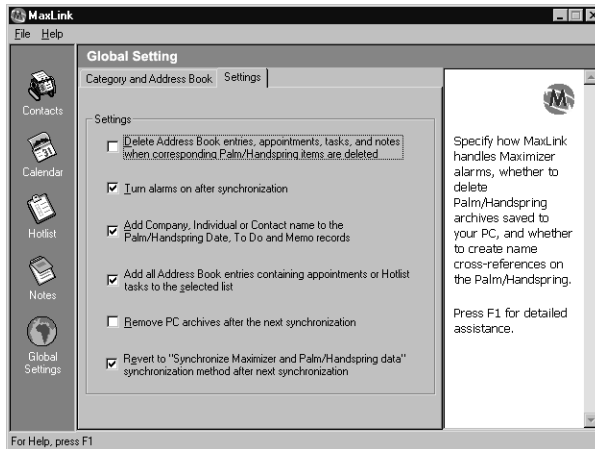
MaxLink
File Help

Contacts
Calendar
Hotlist
Notes
Global Settings

Global Setting
Category and Address Book | Settings

Settings
Delete Address Book entries, appointments, tasks, and notes when corresponding Palm/Handspring items are deleted
Turn alarms on after synchronization
Add Company, Individual or Contact name to the Palm/Handspring Date, To Do and Memo records
Add all Address Book entries containing appointments or Hotlist tasks to the selected list
Remove PC archives after the next synchronization
Revert to "Synchronize Maximizer and Palm/Handspring data" synchronization method after next synchronization

Specify how MaxLink handles Maximizer alarms, whether to delete Palm/Handspring archives saved to your PC, and whether to create name cross-references on the Palm/Handspring.

Press F1 for detailed assistance.

For Help, press F1